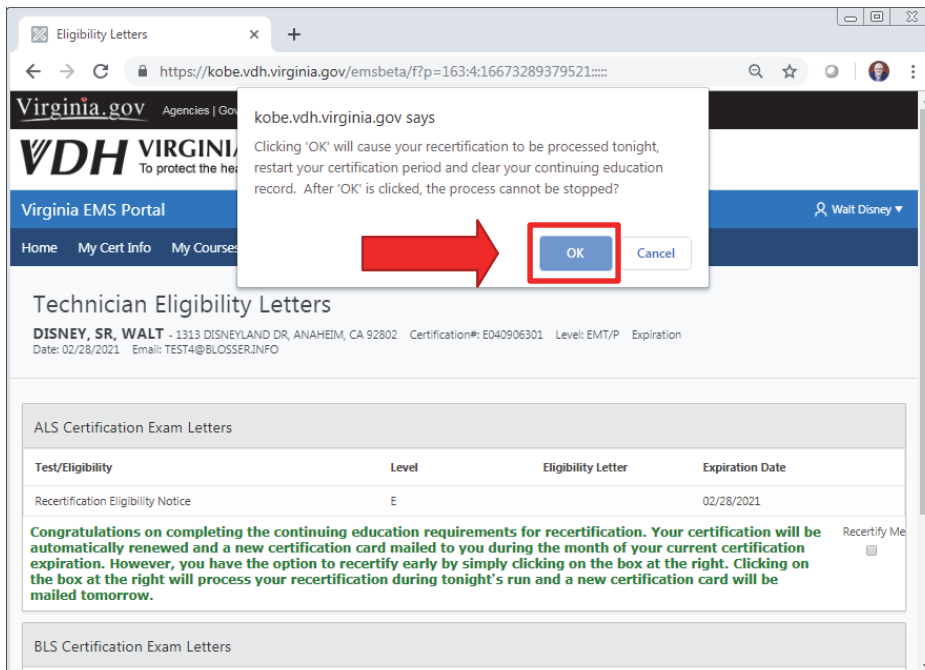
Eligibility Letters ×  +

https://kobe.vdh.virginia.gov/emsbeta/f?p=163:4:16673289379521:::::

Virginia.gov Agencies | Gov

VDH VIRGINIA
To protect the hea

Virginia EMS Portal

Walt Disney ▾

Home My Cert Info My Courses

kobe.vdh.virginia.gov says

Clicking 'OK' will cause your recertification to be processed tonight, restart your certification period and clear your continuing education record. After 'OK' is clicked, the process cannot be stopped?

OK Cancel

Technician Eligibility Letters

DISNEY, SR, WALT - 1313 DISNEYLAND DR, ANAHEIM, CA 92802 Certification#: E040906301 Level: EMT/P Expiration Date: 02/28/2021 Email: TEST4@BLOSSER.INFO

ALS Certification Exam Letters

| Test/Eligibility | Level | Eligibility Letter | Expiration Date |
|---|---|---|---|
| Recertification Eligibility Notice | E | | 02/28/2021 |

Congratulations on completing the continuing education requirements for recertification. Your certification will be automatically renewed and a new certification card mailed to you during the month of your current certification expiration. However, you have the option to recertify early by simply clicking on the box at the right. Clicking on the box at the right will process your recertification during tonight's run and a new certification card will be mailed tomorrow.

Recertify Me

BLS Certification Exam Letters